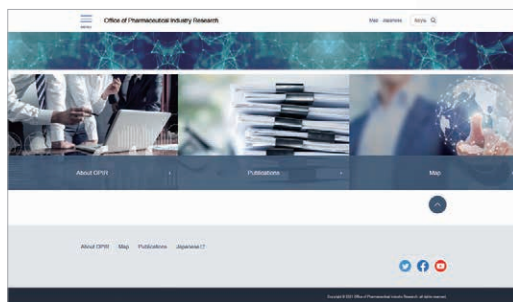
MENU Office of Pharmaceutical Industry Research

Map Japanese keyw

About OPIR

Publications

Map

About OPIR Map Publications Japanese

Copyright © 2021 Office of Pharmaceutical Industry Research. All rights reserved.